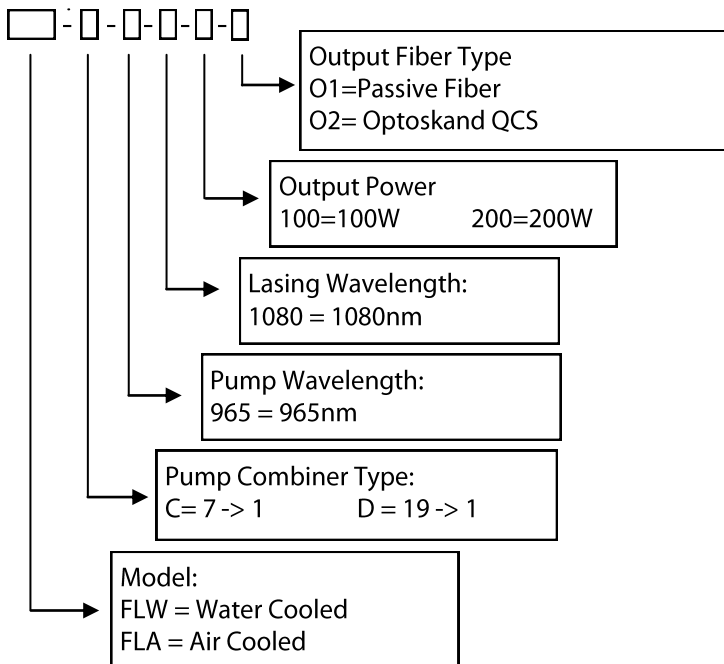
Output Fiber Type
O1=Passive Fiber
O2= Optoskand QCS

Output Power
100=100W 200=200W

Lasing Wavelength:
1080 = 1080nm

Pump Wavelength:
965 = 965nm

Pump Combiner Type:
C= 7 -> 1 D = 19 -> 1

Model:
FLW = Water Cooled
FLA = Air Cooled